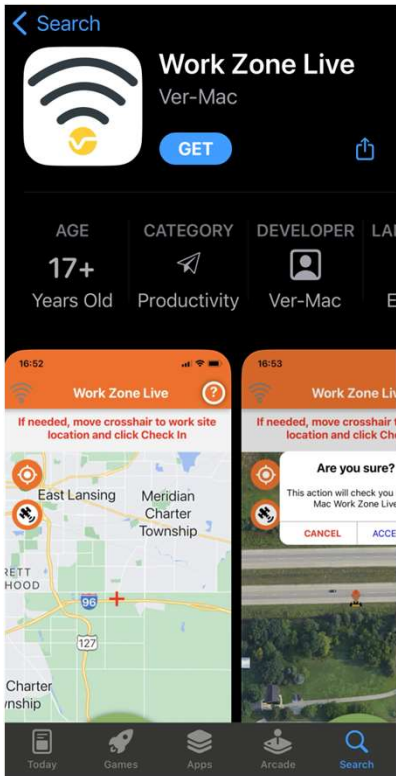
< Search

Work Zone Live
Ver-Mac

GET

AGE
17+
Years Old

CATEGORY
Productivity

DEVELOPER
Ver-Mac

LA
E

16:52

Work Zone Live

If needed, move crosshair to work site location and click Check In

East Lansing
Meridian Charter Township
RETT
HOOD
96
127
Charter
wnship

16:53

Work Zone Liv

If needed, move crosshair to work site location and click Ch

Are you sure?
This action will check you
Mac Work Zone Live

CANCEL
ACCE

Today
Games
Apps
Arcade
Search